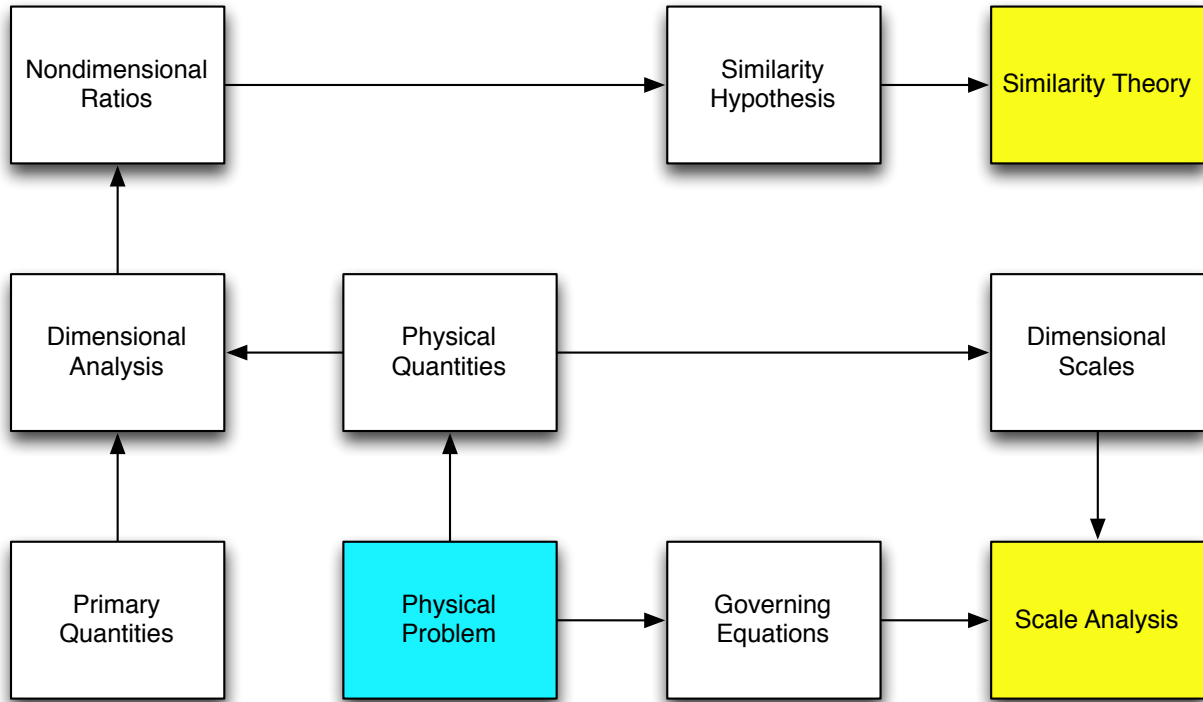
Nondimensional Ratios

Similarity Hypothesis

Similarity Theory

Dimensional Analysis

Physical Quantities

Dimensional Scales

Primary Quantities

Physical Problem

Governing Equations

Scale Analysis